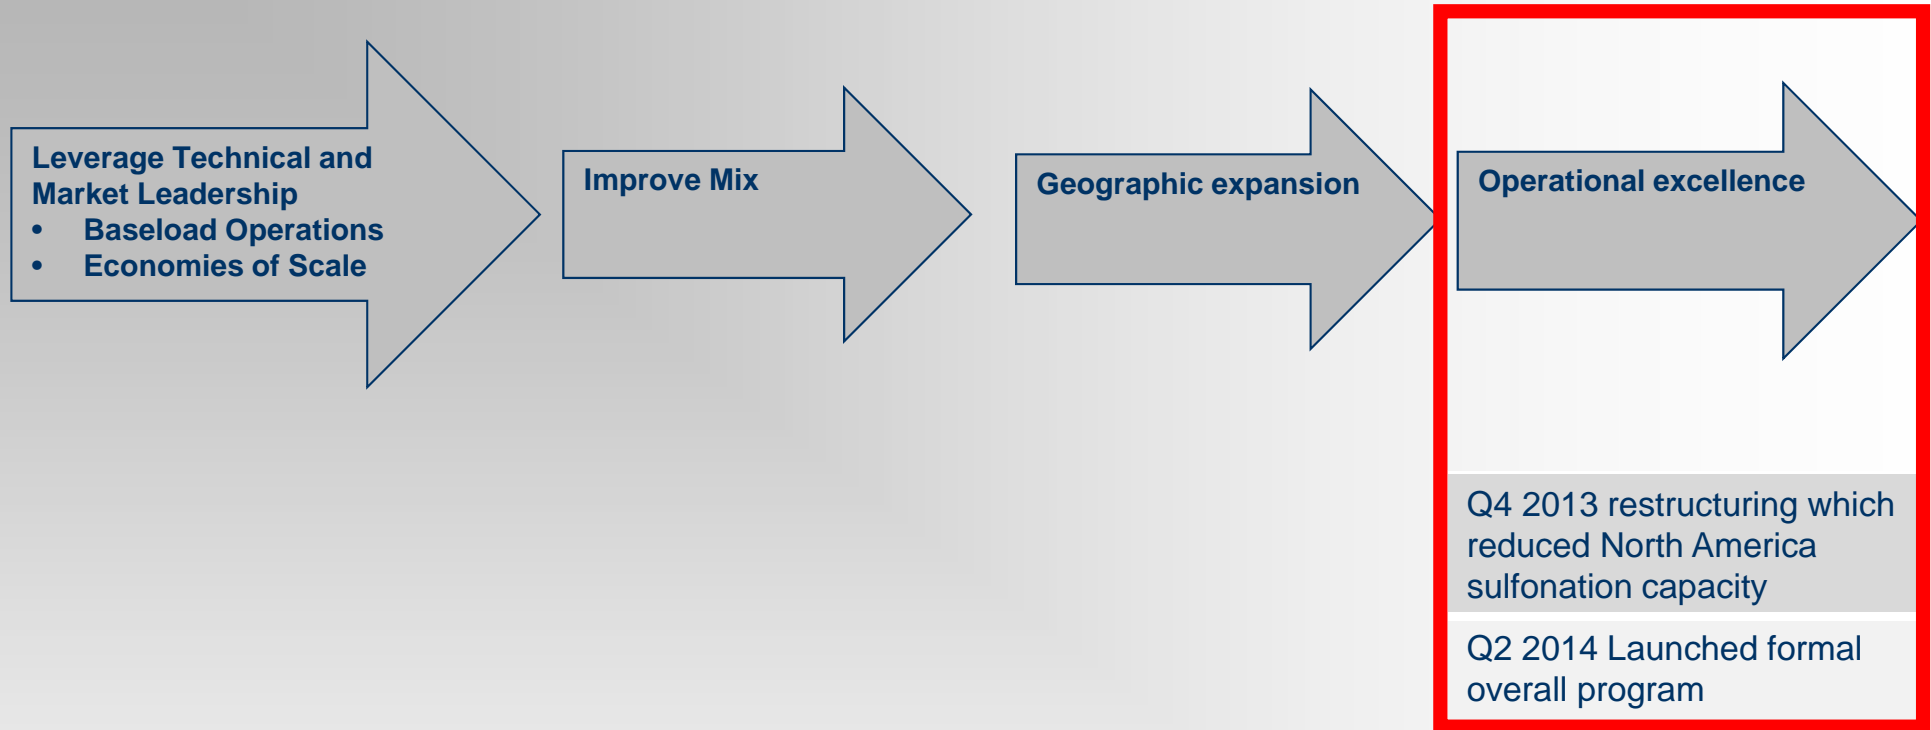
Leverage Technical and Market Leadership

- Baseload Operations
- Economies of Scale

Improve Mix

Geographic expansion

Operational excellence

Q4 2013 restructuring which reduced North America sulfonation capacity

Q2 2014 Launched formal overall program